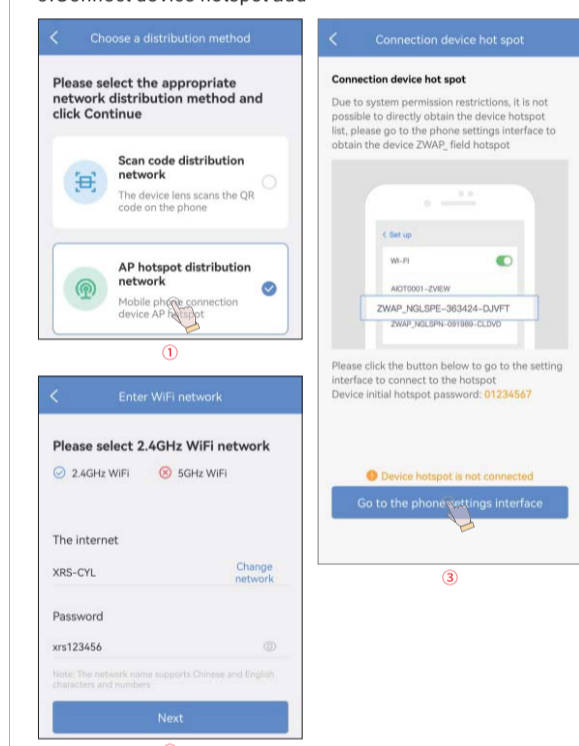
Choose a distribution method

Please select the appropriate network distribution method and click Continue

Scan code distribution network

The device lens scans the QR code on the phone

AP hotspot distribution network

Mobile phone connection device AP hotspot

①

Enter WiFi network

Please select 2.4GHz WiFi network

2.4GHz WiFi

5GHz WiFi

The internet

XRS-CYL

Change network

Password

xrs123456

Note: The network name supports Chinese and English characters and numbers

Next

Connection device hot spot

Connection device hot spot

Due to system permission restrictions, it is not possible to directly obtain the device hotspot list, please go to the phone settings interface to obtain the device ZWAP_ field hotspot

< Set up

Wi-Fi

AIOT0001-ZVIEW

ZWAP_NGLSPE-363424-DJVFT

ZWAP_NGLSPN-091989-CLDVD

Please click the button below to go to the setting interface to connect to the hotspot

Device initial hotspot password: 01234567

Device hotspot is not connected

Go to the phone settings interface

③